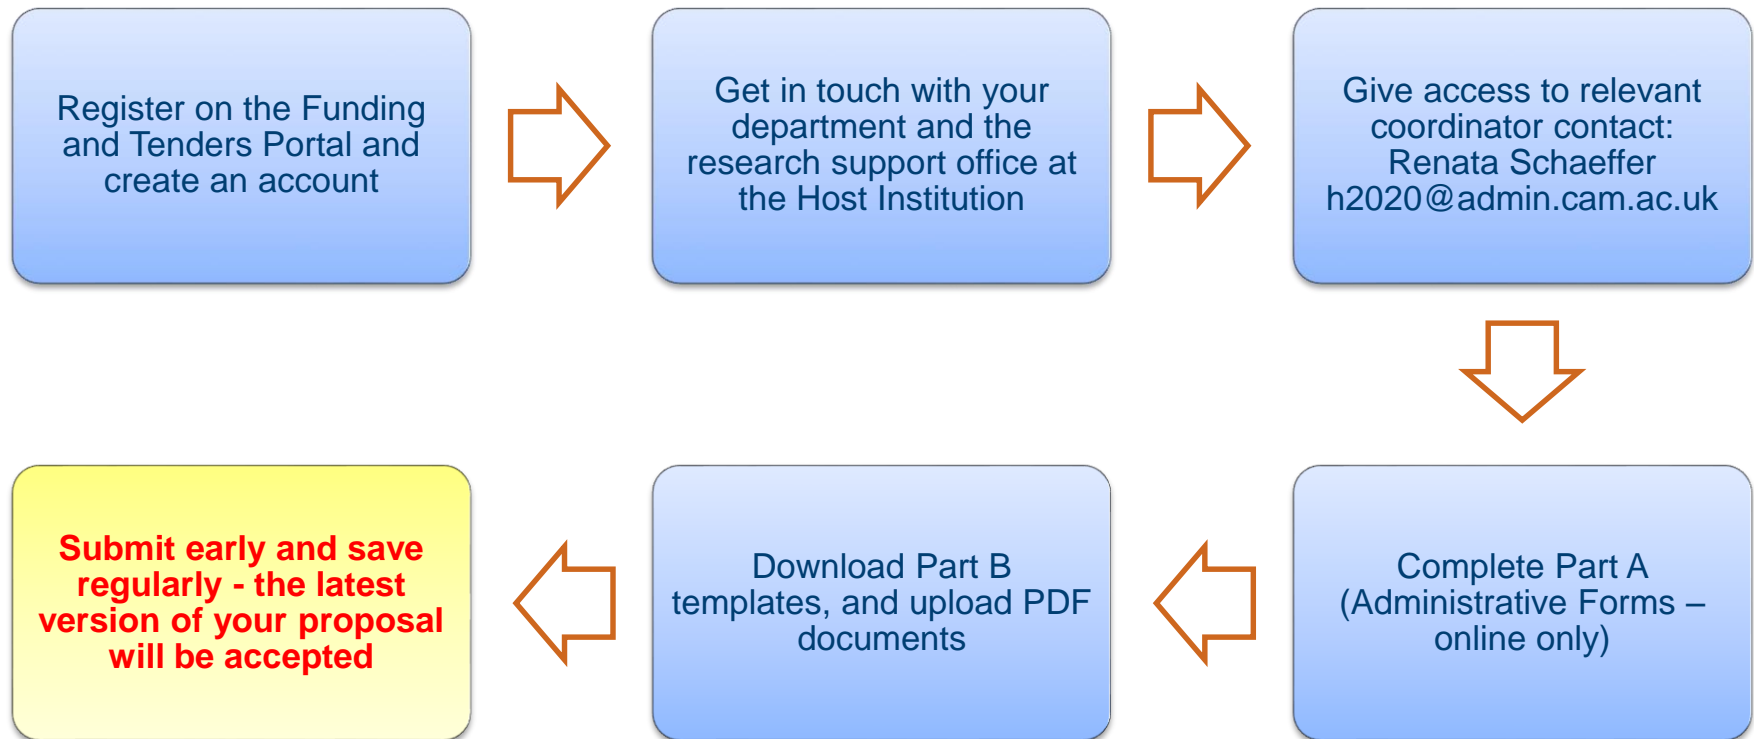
Register on the Funding and Tenders Portal and create an account

Get in touch with your department and the research support office at the Host Institution

Give access to relevant coordinator contact: Renata Schaeffer h2020@admin.cam.ac.uk

Complete Part A (Administrative Forms – online only)

Download Part B templates, and upload PDF documents

Submit early and save regularly - the latest version of your proposal will be accepted